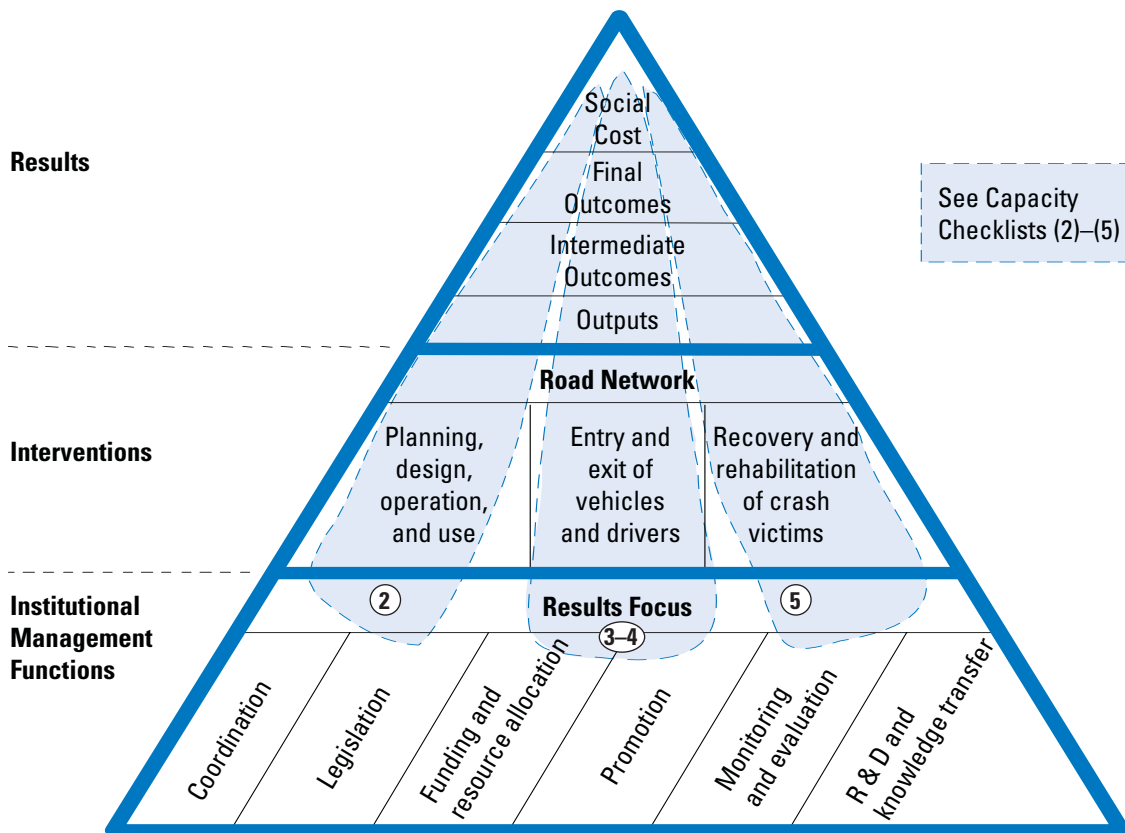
Results

Interventions

Institutional Management Functions

Social Cost

Final Outcomes

Intermediate Outcomes

Outputs

Road Network

Planning, design, operation, and use

Entry and exit of vehicles and drivers

Recovery and rehabilitation of crash victims

2

Results Focus

3–4

5

Coordination

Legislation

Funding and resource allocation

Promotion

Monitoring and evaluation

R & D and knowledge transfer

See Capacity Checklists (2)–(5)